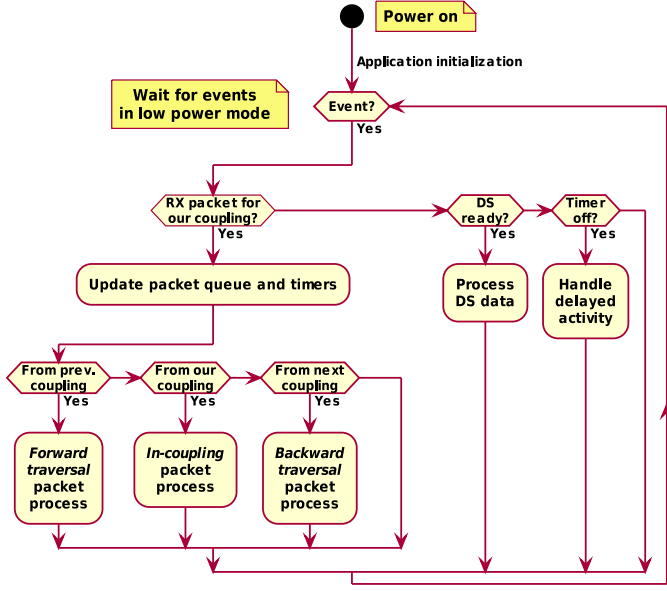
Power on

Application initialization

Wait for events in low power mode

Event?

Yes

RX packet for our coupling?

Yes

DS ready?

Yes

Timer off?

Yes

Update packet queue and timers

Process DS data

Handle delayed activity

From prev. coupling

Yes

From our coupling

Yes

From next coupling

Yes

*Forward traversal* packet process

*In-coupling* packet process

*Backward traversal* packet process